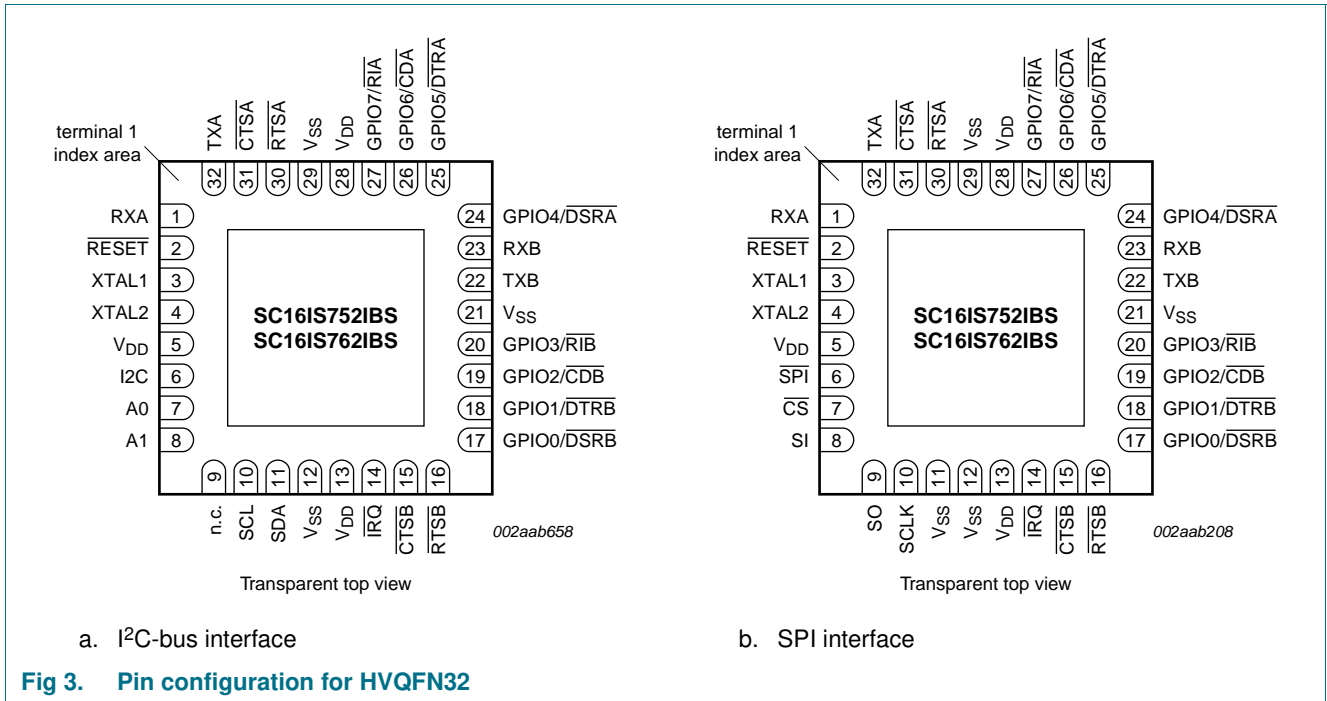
TXA
$\overline{CTSA}$
$\overline{RTSA}$
$V_{SS}$
$V_{DD}$
GPIO7/$\overline{RIA}$
GPIO6/$\overline{CDA}$
GPIO5/$\overline{DTRA}$

terminal 1
index area

32 31 30 29 28 27 26 25

RXA 1
$\overline{RESET}$ 2
XTAL1 3
XTAL2 4
$V_{DD}$ 5
I2C 6
A0 7
A1 8

24 GPIO4/$\overline{DSRA}$
23 RXB
22 TXB
21 $V_{SS}$
20 GPIO3/$\overline{RIB}$
19 GPIO2/$\overline{CDB}$
18 GPIO1/$\overline{DTRB}$
17 GPIO0/$\overline{DSRB}$

SC16IS752IBS
SC16IS762IBS

9 10 11 12 13 14 15 16

n.c.
SCL
SDA
$V_{SS}$
$V_{DD}$
$\overline{IRQ}$
$\overline{CTSB}$
$\overline{RTSB}$

002aab658

Transparent top view

a. I$^2$C-bus interface

TXA
$\overline{CTSA}$
$\overline{RTSA}$
$V_{SS}$
$V_{DD}$
GPIO7/$\overline{RIA}$
GPIO6/$\overline{CDA}$
GPIO5/$\overline{DTRA}$

terminal 1
index area

32 31 30 29 28 27 26 25

RXA 1
$\overline{RESET}$ 2
XTAL1 3
XTAL2 4
$V_{DD}$ 5
$\overline{SPI}$ 6
$\overline{CS}$ 7
SI 8

24 GPIO4/$\overline{DSRA}$
23 RXB
22 TXB
21 $V_{SS}$
20 GPIO3/$\overline{RIB}$
19 GPIO2/$\overline{CDB}$
18 GPIO1/$\overline{DTRB}$
17 GPIO0/$\overline{DSRB}$

SC16IS752IBS
SC16IS762IBS

9 10 11 12 13 14 15 16

SO
SCLK
$V_{SS}$
$V_{SS}$
$V_{DD}$
$\overline{IRQ}$
$\overline{CTSB}$
$\overline{RTSB}$

002aab208

Transparent top view

b. SPI interface

Fig 3. Pin configuration for HVQFN32